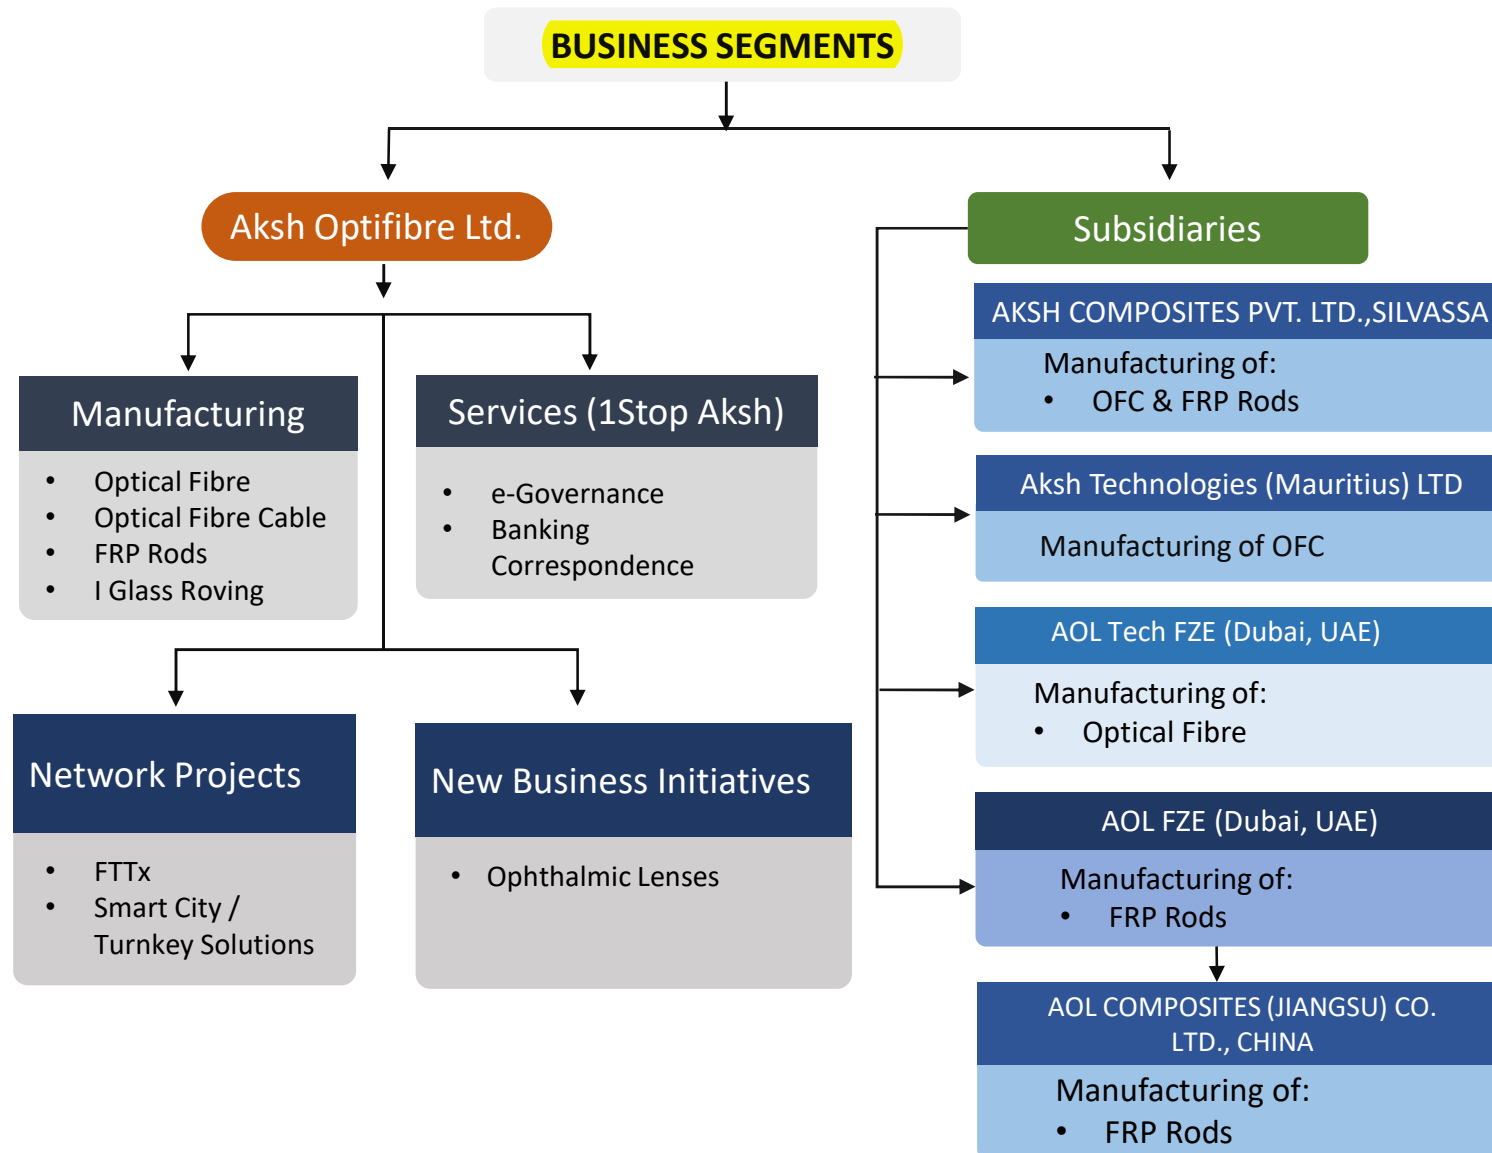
BUSINESS SEGMENTS

Aksh Optifibre Ltd.

Manufacturing
- Optical Fibre
- Optical Fibre Cable
- FRP Rods
- I Glass Roving

Services (1Stop Aksh)
- e-Governance
- Banking Correspondence

Network Projects
- FTTx
- Smart City / Turnkey Solutions

New Business Initiatives
- Ophthalmic Lenses

Subsidiaries

AKSH COMPOSITES PVT. LTD.,SILVASSA
Manufacturing of:
- OFC & FRP Rods

Aksh Technologies (Mauritius) LTD
Manufacturing of OFC

AOL Tech FZE (Dubai, UAE)
Manufacturing of:
- Optical Fibre

AOL FZE (Dubai, UAE)
Manufacturing of:
- FRP Rods

AOL COMPOSITES (JIANGSU) CO. LTD., CHINA
Manufacturing of:
- FRP Rods